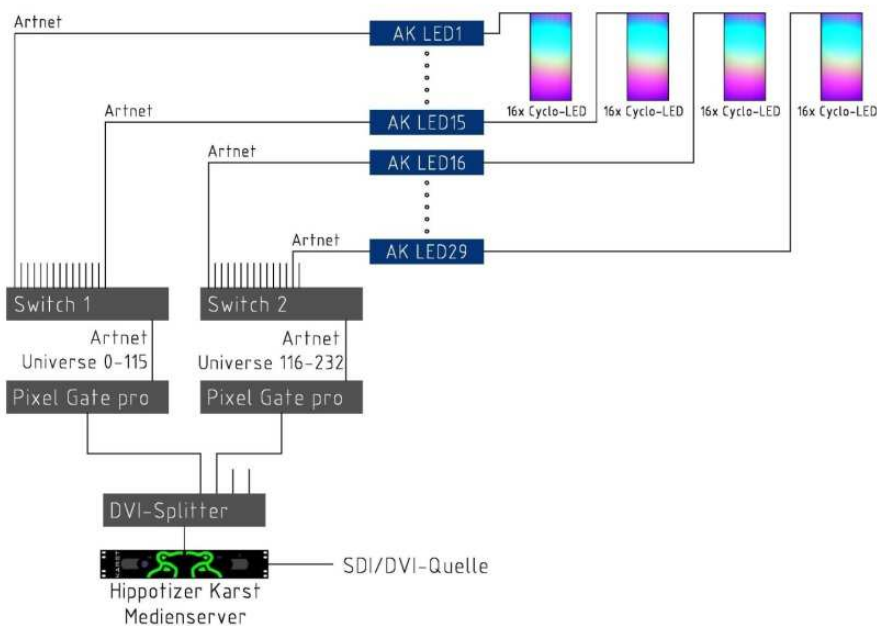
Artnet

AK LED1

16x Cyclo-LED

16x Cyclo-LED

16x Cyclo-LED

16x Cyclo-LED

Artnet

AK LED15

Artnet

AK LED16

Artnet

AK LED29

Switch 1

Switch 2

Artnet
Universe 0-115

Artnet
Universe 116-232

Pixel Gate pro

Pixel Gate pro

DVI-Splitter

SDI/DVI-Quelle

Hippotizer Karst
Medienserver